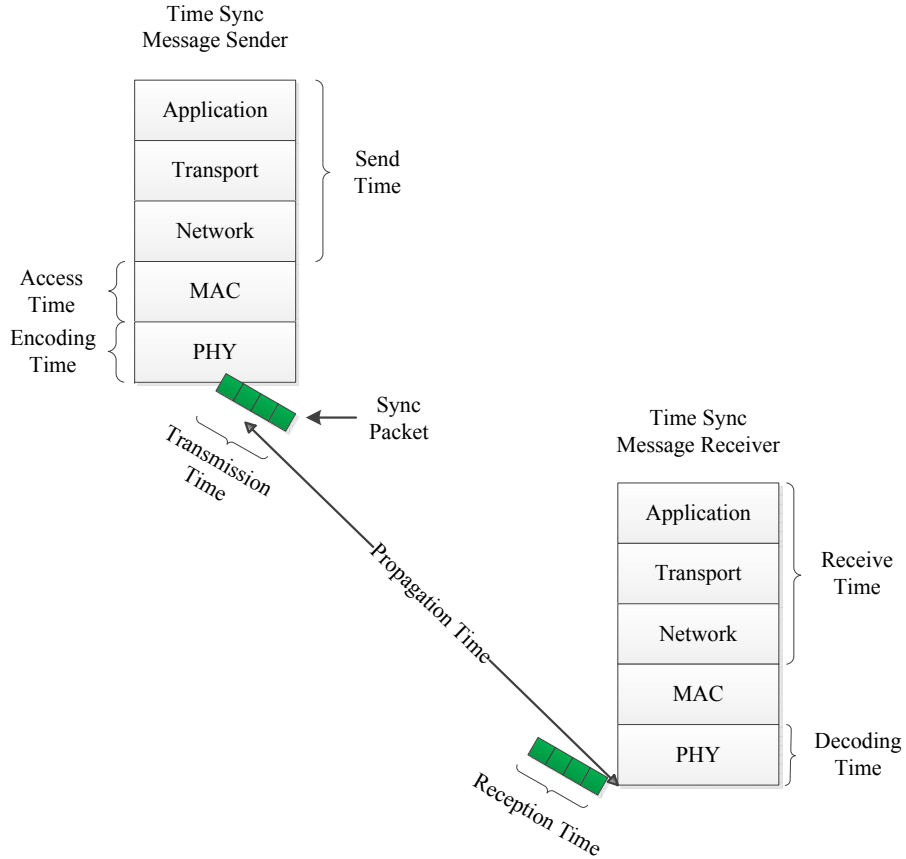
Time Sync
Message Sender

Application

Transport

Network

Send
Time

Access
Time

MAC

Encoding
Time

PHY

Sync
Packet

Transmission
Time

Propagation Time

Time Sync
Message Receiver

Application

Transport

Network

Receive
Time

MAC

PHY

Decoding
Time

Reception Time